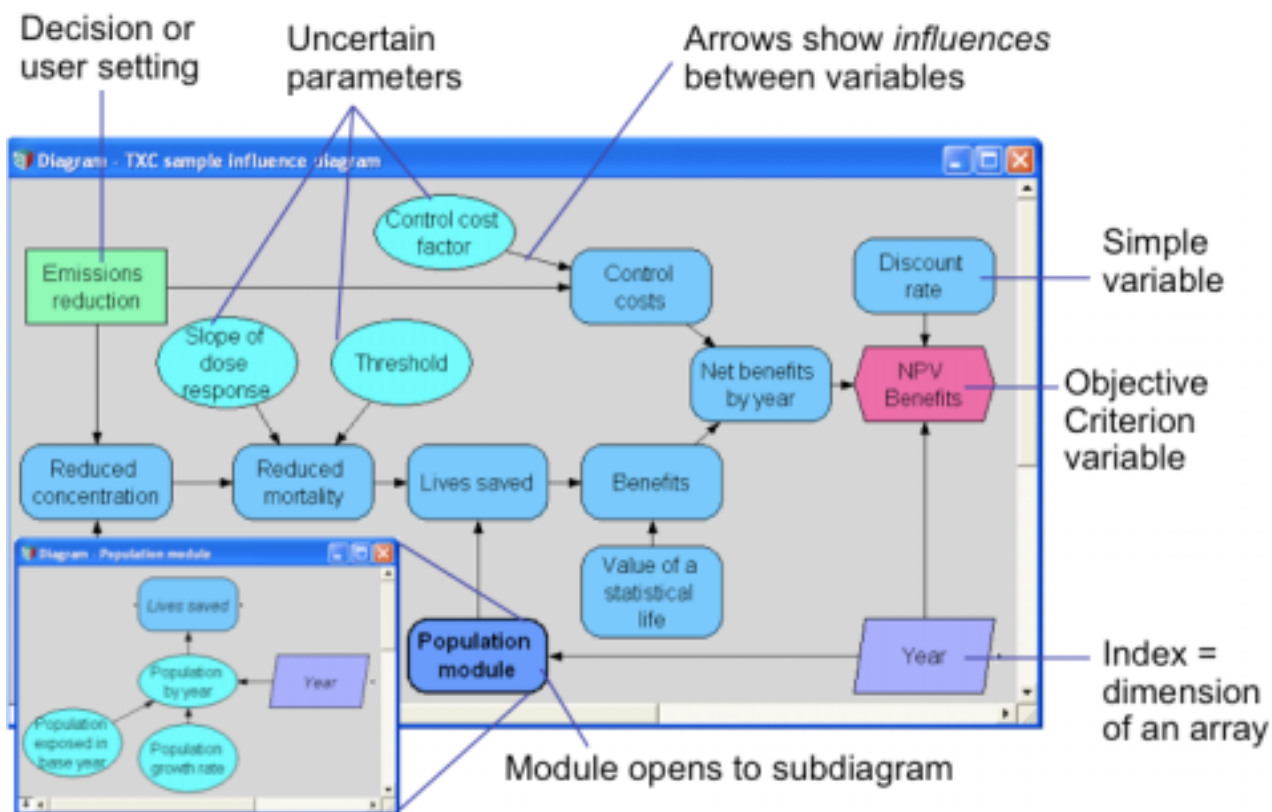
Decision or user setting

Uncertain parameters

Arrows show *influences* between variables

Diagram - TXC sample influence diagram

Control cost factor

Emissions reduction

Control costs

Discount rate

Simple variable

Slope of dose response

Threshold

Net benefits by year

NPV Benefits

Objective Criterion variable

Reduced concentration

Reduced mortality

Lives saved

Benefits

Diagram - Population module

Lives saved

Population by year

Year

Population exposed in base year

Population growth rate

Value of a statistical life

Population module

Year

Index = dimension of an array

Module opens to subdiagram